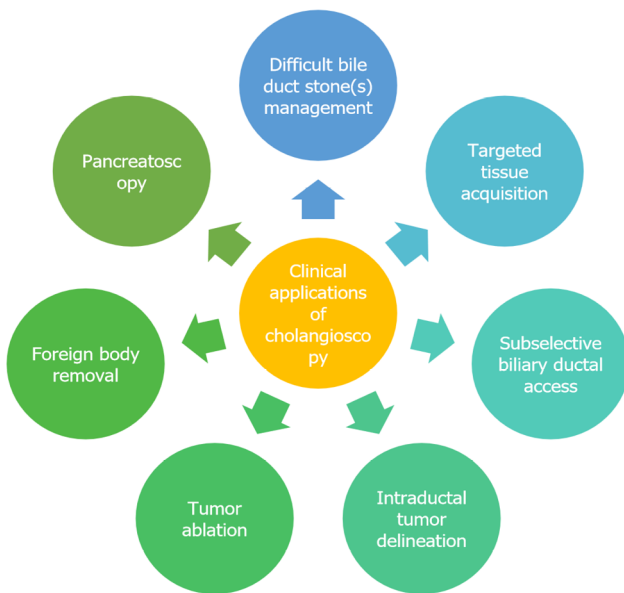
Clinical applications of cholangioscopy

Difficult bile duct stone(s) management

Targeted tissue acquisition

Subselective biliary ductal access

Intraductal tumor delineation

Tumor ablation

Foreign body removal

Pancreatoscopy